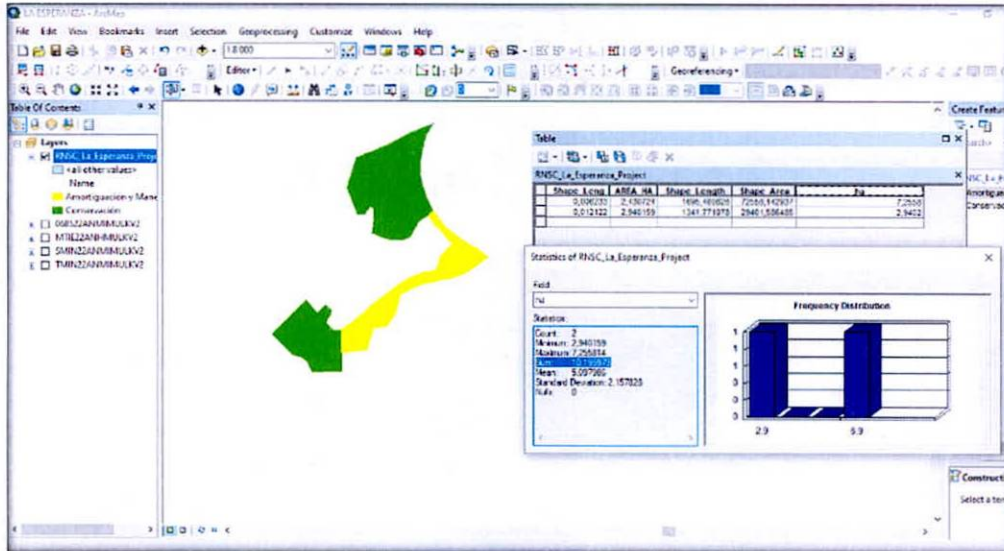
LA ESPERANZA - ArcMap

File Edit View Bookmarks Insert Selection Geoprocessing Customize Windows Help

1:8.000

Editor▾

Georeferencing▾

Table Of Contents

Layers

RNSC_La_Esperanza_Proj

<all other values>

Name

Amortiguación y Mane

Conservación

06832ZANMMULKV2

MTBE22ANMMULKV2

SMIN22ANMMULKV2

TMIN22ANMMULKV2

Table

RNSC_La_Esperanza_Project

| Shape_Leng | AREA_HA | Shape_Length | Shape_Area | ha |
|---|---|---|---|---|
| 0,006233 | 2,450724 | 1696,489826 | 72558,142937 | 7,2558 |
| 0,012122 | 2,940159 | 1341,771978 | 29401,586485 | 2,9402 |

Statistics of RNSC_La_Esperanza_Project

Field

ha

Statistics:

Count: 2
Minimum: 2,940159
Maximum: 7,255814
Sum: 10,195973
Mean: 5,097986
Standard Deviation: 2,157828
Nulls: 0

Frequency Distribution

1
1
1
1
0
0
0

2.9
6.9

Create Featur

Amortiguac
Conservac

Construct

Select a ter